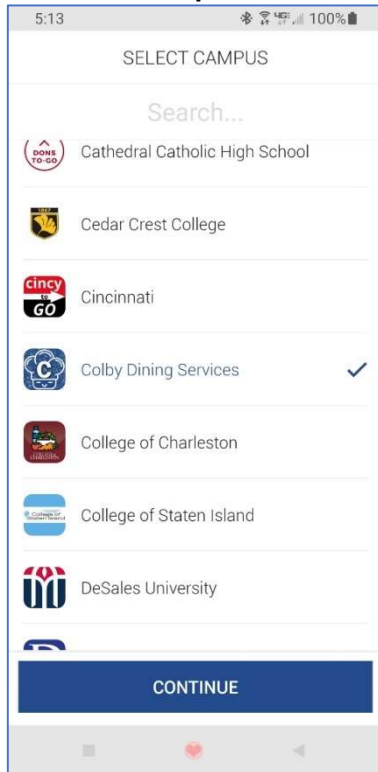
5:13

100%

SELECT CAMPUS

Search...

DONS TO-GO

Cathedral Catholic High School

Cedar Crest College

cincy to GO

Cincinnati

C

Colby Dining Services

College of Charleston

College of Staten Island

College of Staten Island

DeSales University

CONTINUE